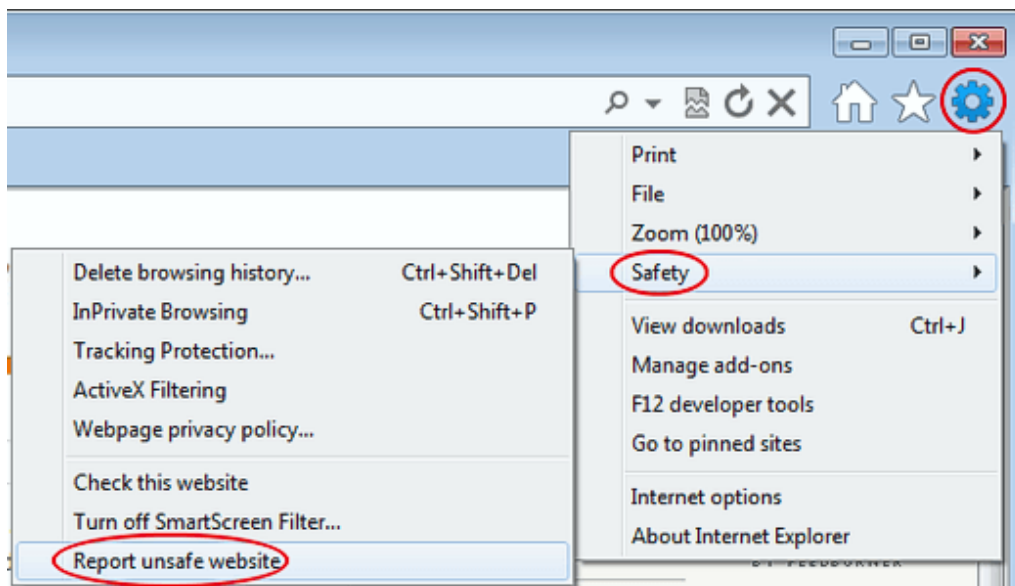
Print
File
Zoom (100%)
Safety
View downloads Ctrl+J
Manage add-ons
F12 developer tools
Go to pinned sites
Internet options
About Internet Explorer

Delete browsing history... Ctrl+Shift+Del
InPrivate Browsing Ctrl+Shift+P
Tracking Protection...
ActiveX Filtering
Webpage privacy policy...
Check this website
Turn off SmartScreen Filter...
Report unsafe website